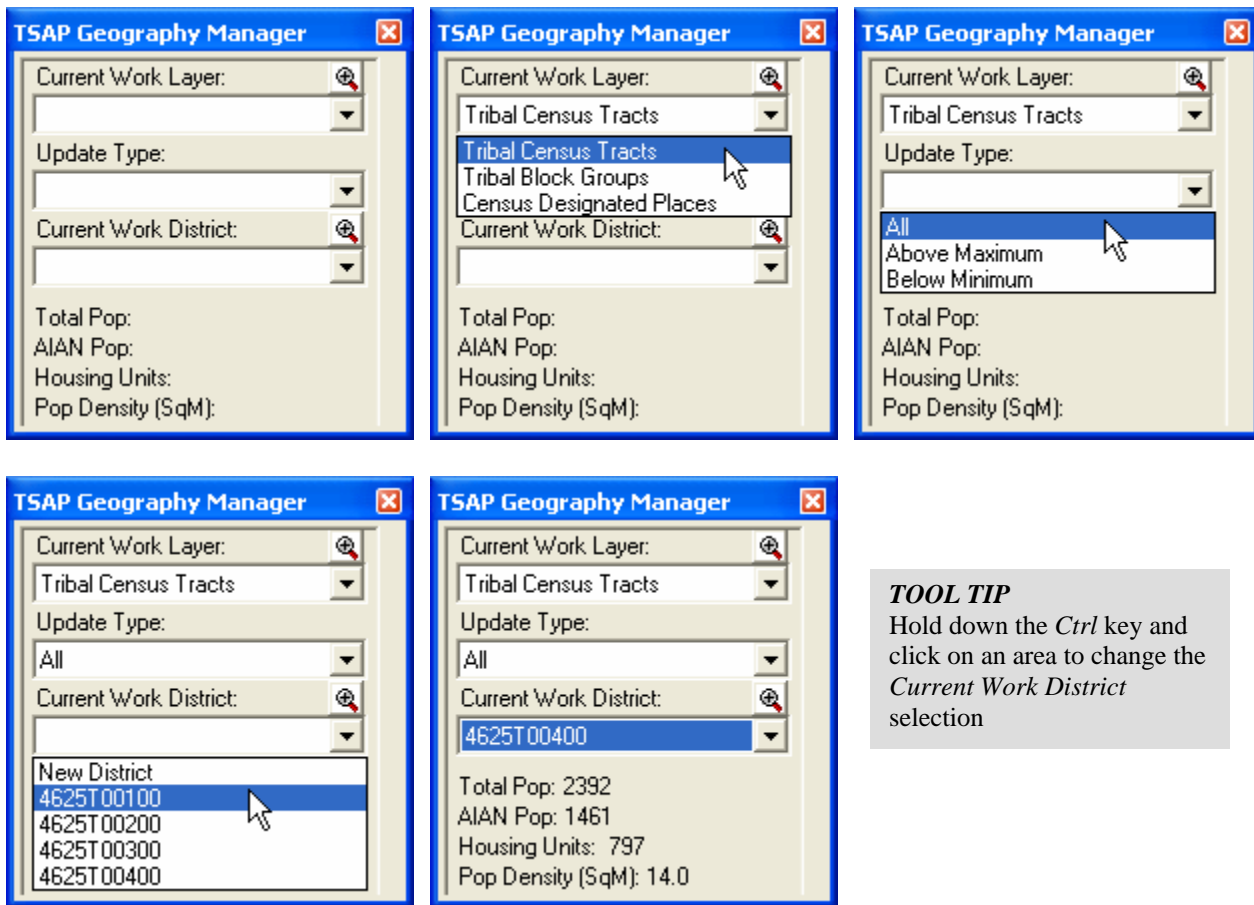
TSAP Geography Manager

Current Work Layer:

Update Type:

Current Work District:

Total Pop:
AIAN Pop:
Housing Units:
Pop Density (SqM):

TSAP Geography Manager

Current Work Layer:
Tribal Census Tracts
Tribal Census Tracts
Tribal Block Groups
Census Designated Places
Current Work District:

Total Pop:
AIAN Pop:
Housing Units:
Pop Density (SqM):

TSAP Geography Manager

Current Work Layer:
Tribal Census Tracts
Update Type:

All
Above Maximum
Below Minimum
Total Pop:
AIAN Pop:
Housing Units:
Pop Density (SqM):

TSAP Geography Manager

Current Work Layer:
Tribal Census Tracts
Update Type:
All
Current Work District:

New District
4625T00100
4625T00200
4625T00300
4625T00400

TSAP Geography Manager

Current Work Layer:
Tribal Census Tracts
Update Type:
All
Current Work District:
4625T00400
Total Pop: 2392
AIAN Pop: 1461
Housing Units: 797
Pop Density (SqM): 14.0

*TOOL TIP*
Hold down the *Ctrl* key and click on an area to change the *Current Work District* selection